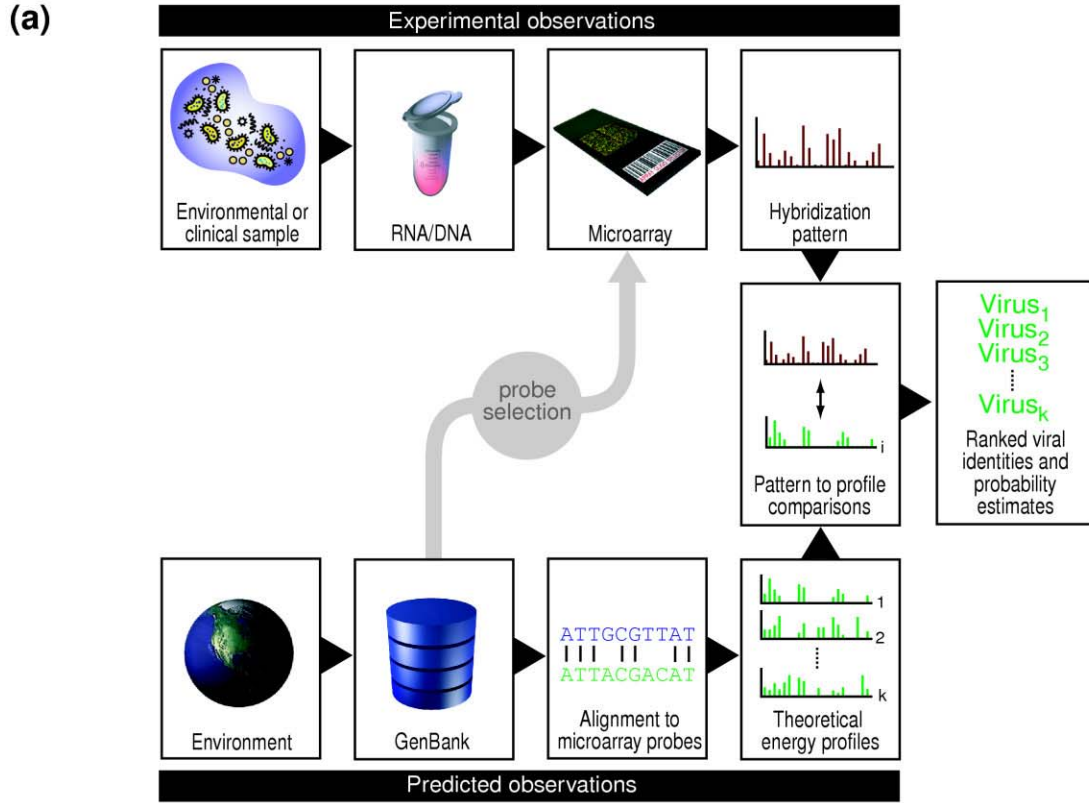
(a)

Experimental observations

Environmental or clinical sample

RNA/DNA

Microarray

Hybridization pattern

probe selection

i

Pattern to profile comparisons

$\text{Virus}_1$
$\text{Virus}_2$
$\text{Virus}_3$
⋮
$\text{Virus}_k$

Ranked viral identities and probability estimates

Environment

GenBank

ATTGCGTTAT
ATTACGACAT

Alignment to microarray probes

1
2
⋮
k

Theoretical energy profiles

Predicted observations